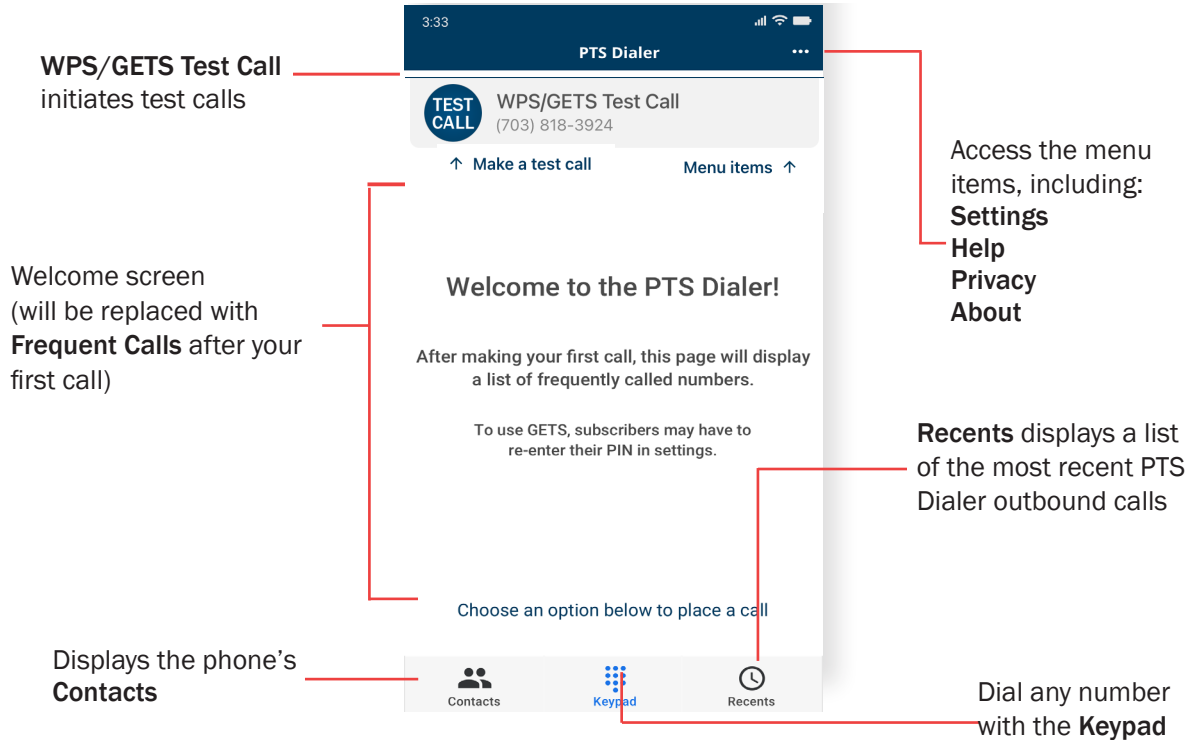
WPS/GETS Test Call initiates test calls

3:33

PTS Dialer

•••

TEST CALL

WPS/GETS Test Call
(703) 818-3924

↑ Make a test call

Menu items ↑

Access the menu items, including:
Settings
Help
Privacy
About

Welcome screen (will be replaced with Frequent Calls after your first call)

Welcome to the PTS Dialer!

After making your first call, this page will display a list of frequently called numbers.

To use GETS, subscribers may have to re-enter their PIN in settings.

Recents displays a list of the most recent PTS Dialer outbound calls

Choose an option below to place a call

Displays the phone's Contacts

Contacts

Keypad

Recents

Dial any number with the Keypad